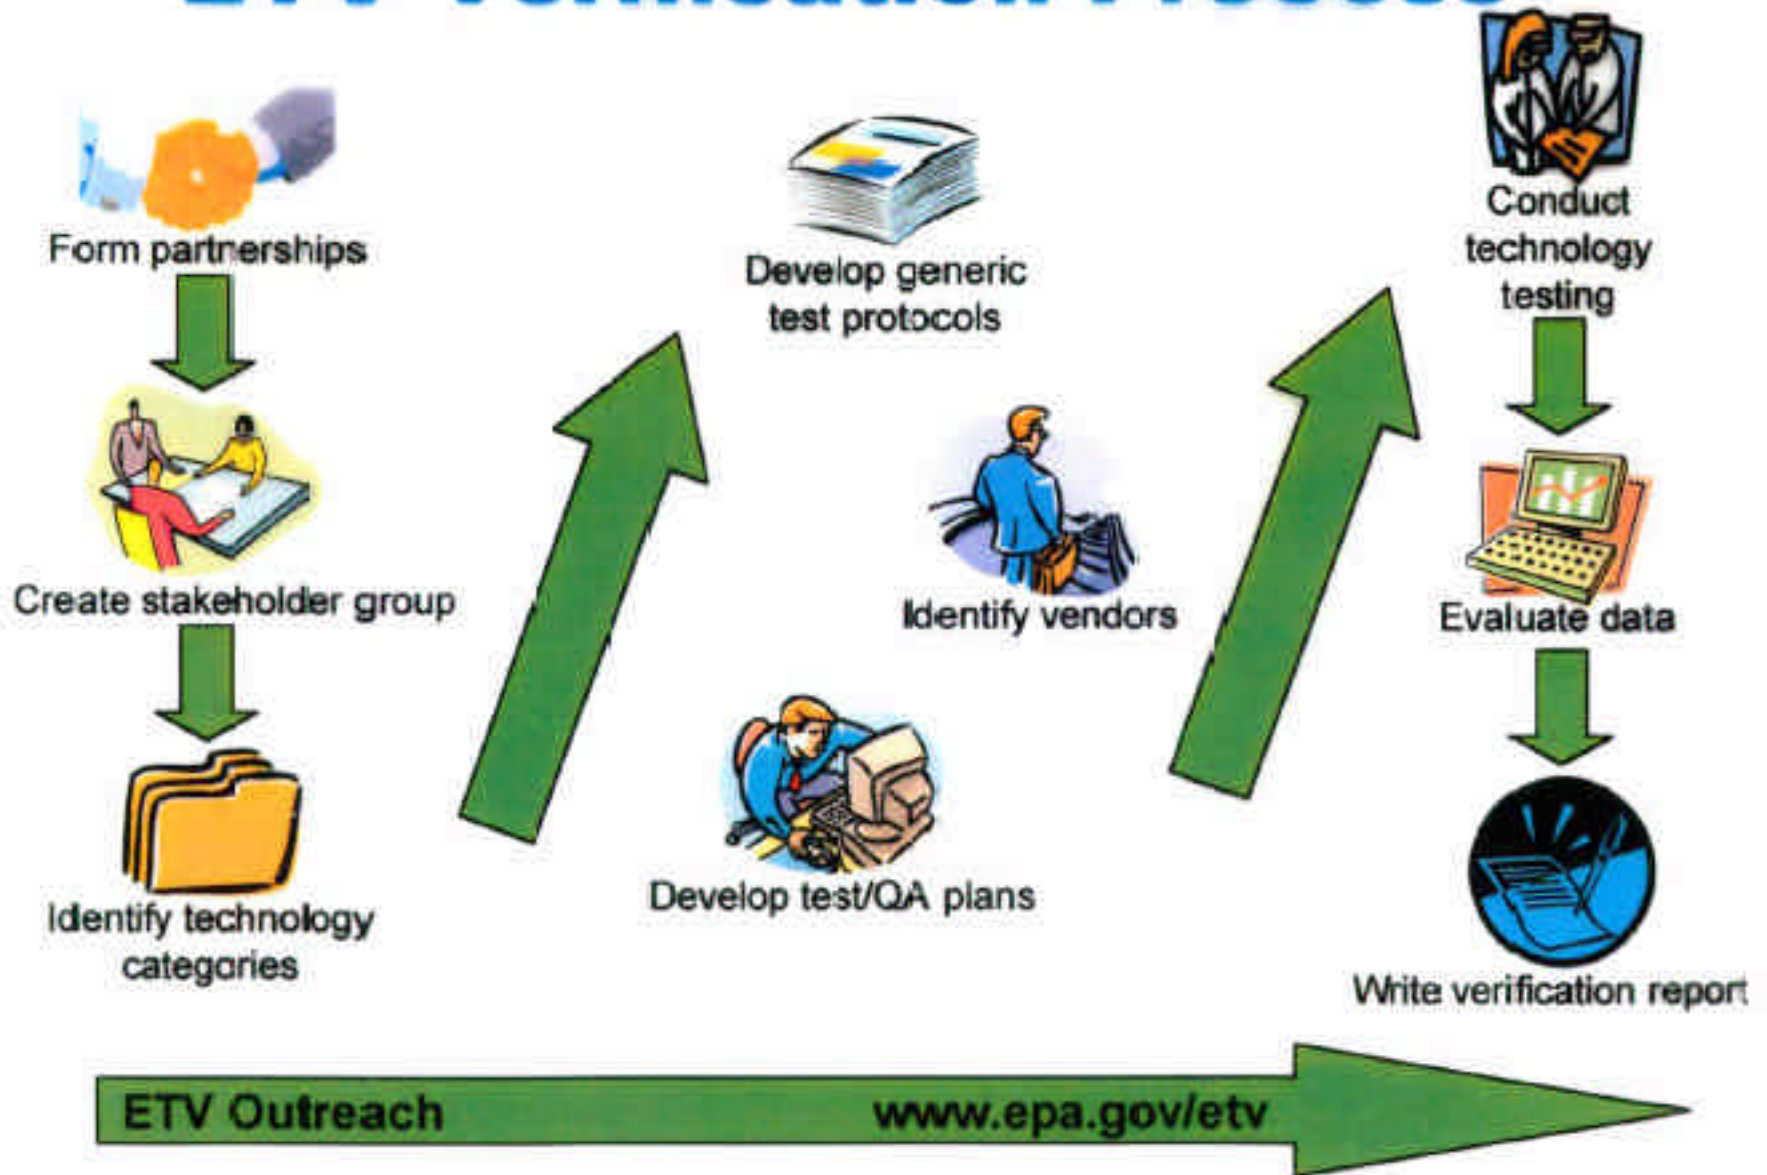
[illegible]

Form partnerships

Create stakeholder group

Identify technology categories

Develop generic test protocols

Identify vendors

Develop test/QA plans

Conduct technology testing

Evaluate data

Write verification report

ETV Outreach www.epa.gov/etv